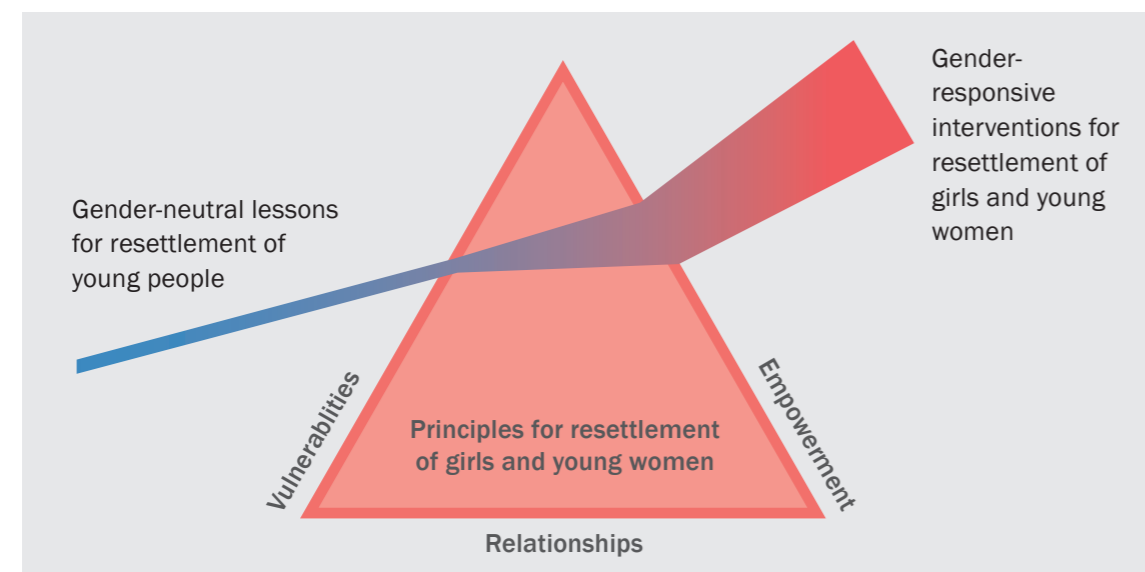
Gender-neutral lessons for resettlement of young people

Gender-responsive interventions for resettlement of girls and young women

Principles for resettlement of girls and young women

Vulnerablities

Empowerment

Relationships